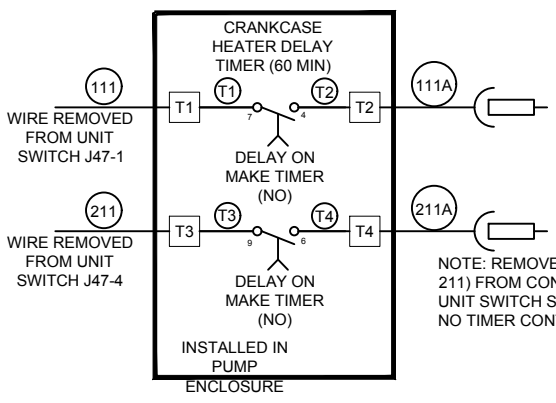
CRANKCASE HEATER DELAY TIMER (60 MIN)

111

WIRE REMOVED FROM UNIT SWITCH J47-1

T1

T1

7

4

T2

T2

111A

DELAY ON MAKE TIMER (NO)

211

WIRE REMOVED FROM UNIT SWITCH J47-4

T3

T3

9

6

T4

T4

211A

DELAY ON MAKE TIMER (NO)

INSTALLED IN PUMP ENCLOSURE

NOTE: REMOVE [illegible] 211) FROM CON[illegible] UNIT SWITCH S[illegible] NO TIMER CON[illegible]